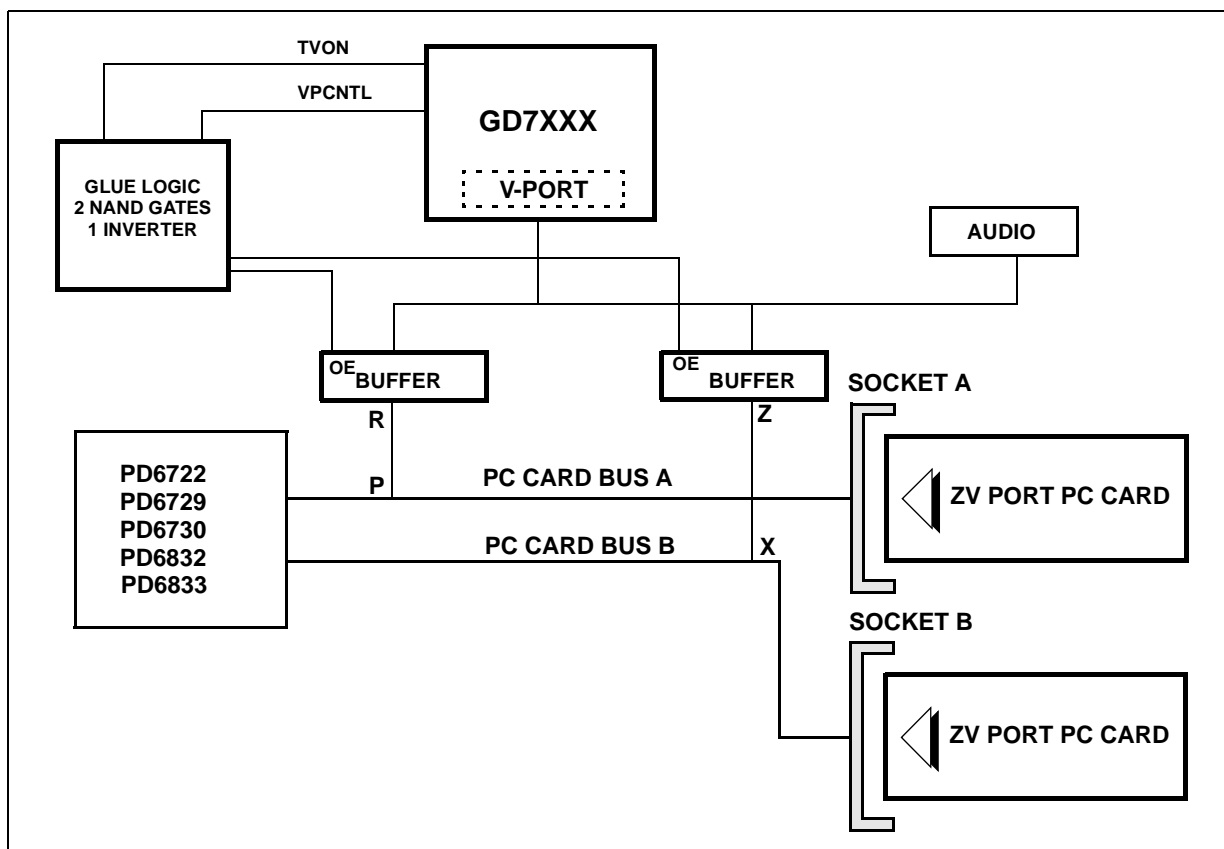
TVON
VPCNTL
GD7XXX
V-PORT
GLUE LOGIC
2 NAND GATES
1 INVERTER
AUDIO
OE BUFFER
OE BUFFER
SOCKET A
R
Z
PD6722
PD6729
PD6730
PD6832
PD6833
P
PC CARD BUS A
ZV PORT PC CARD
PC CARD BUS B
X
SOCKET B
ZV PORT PC CARD